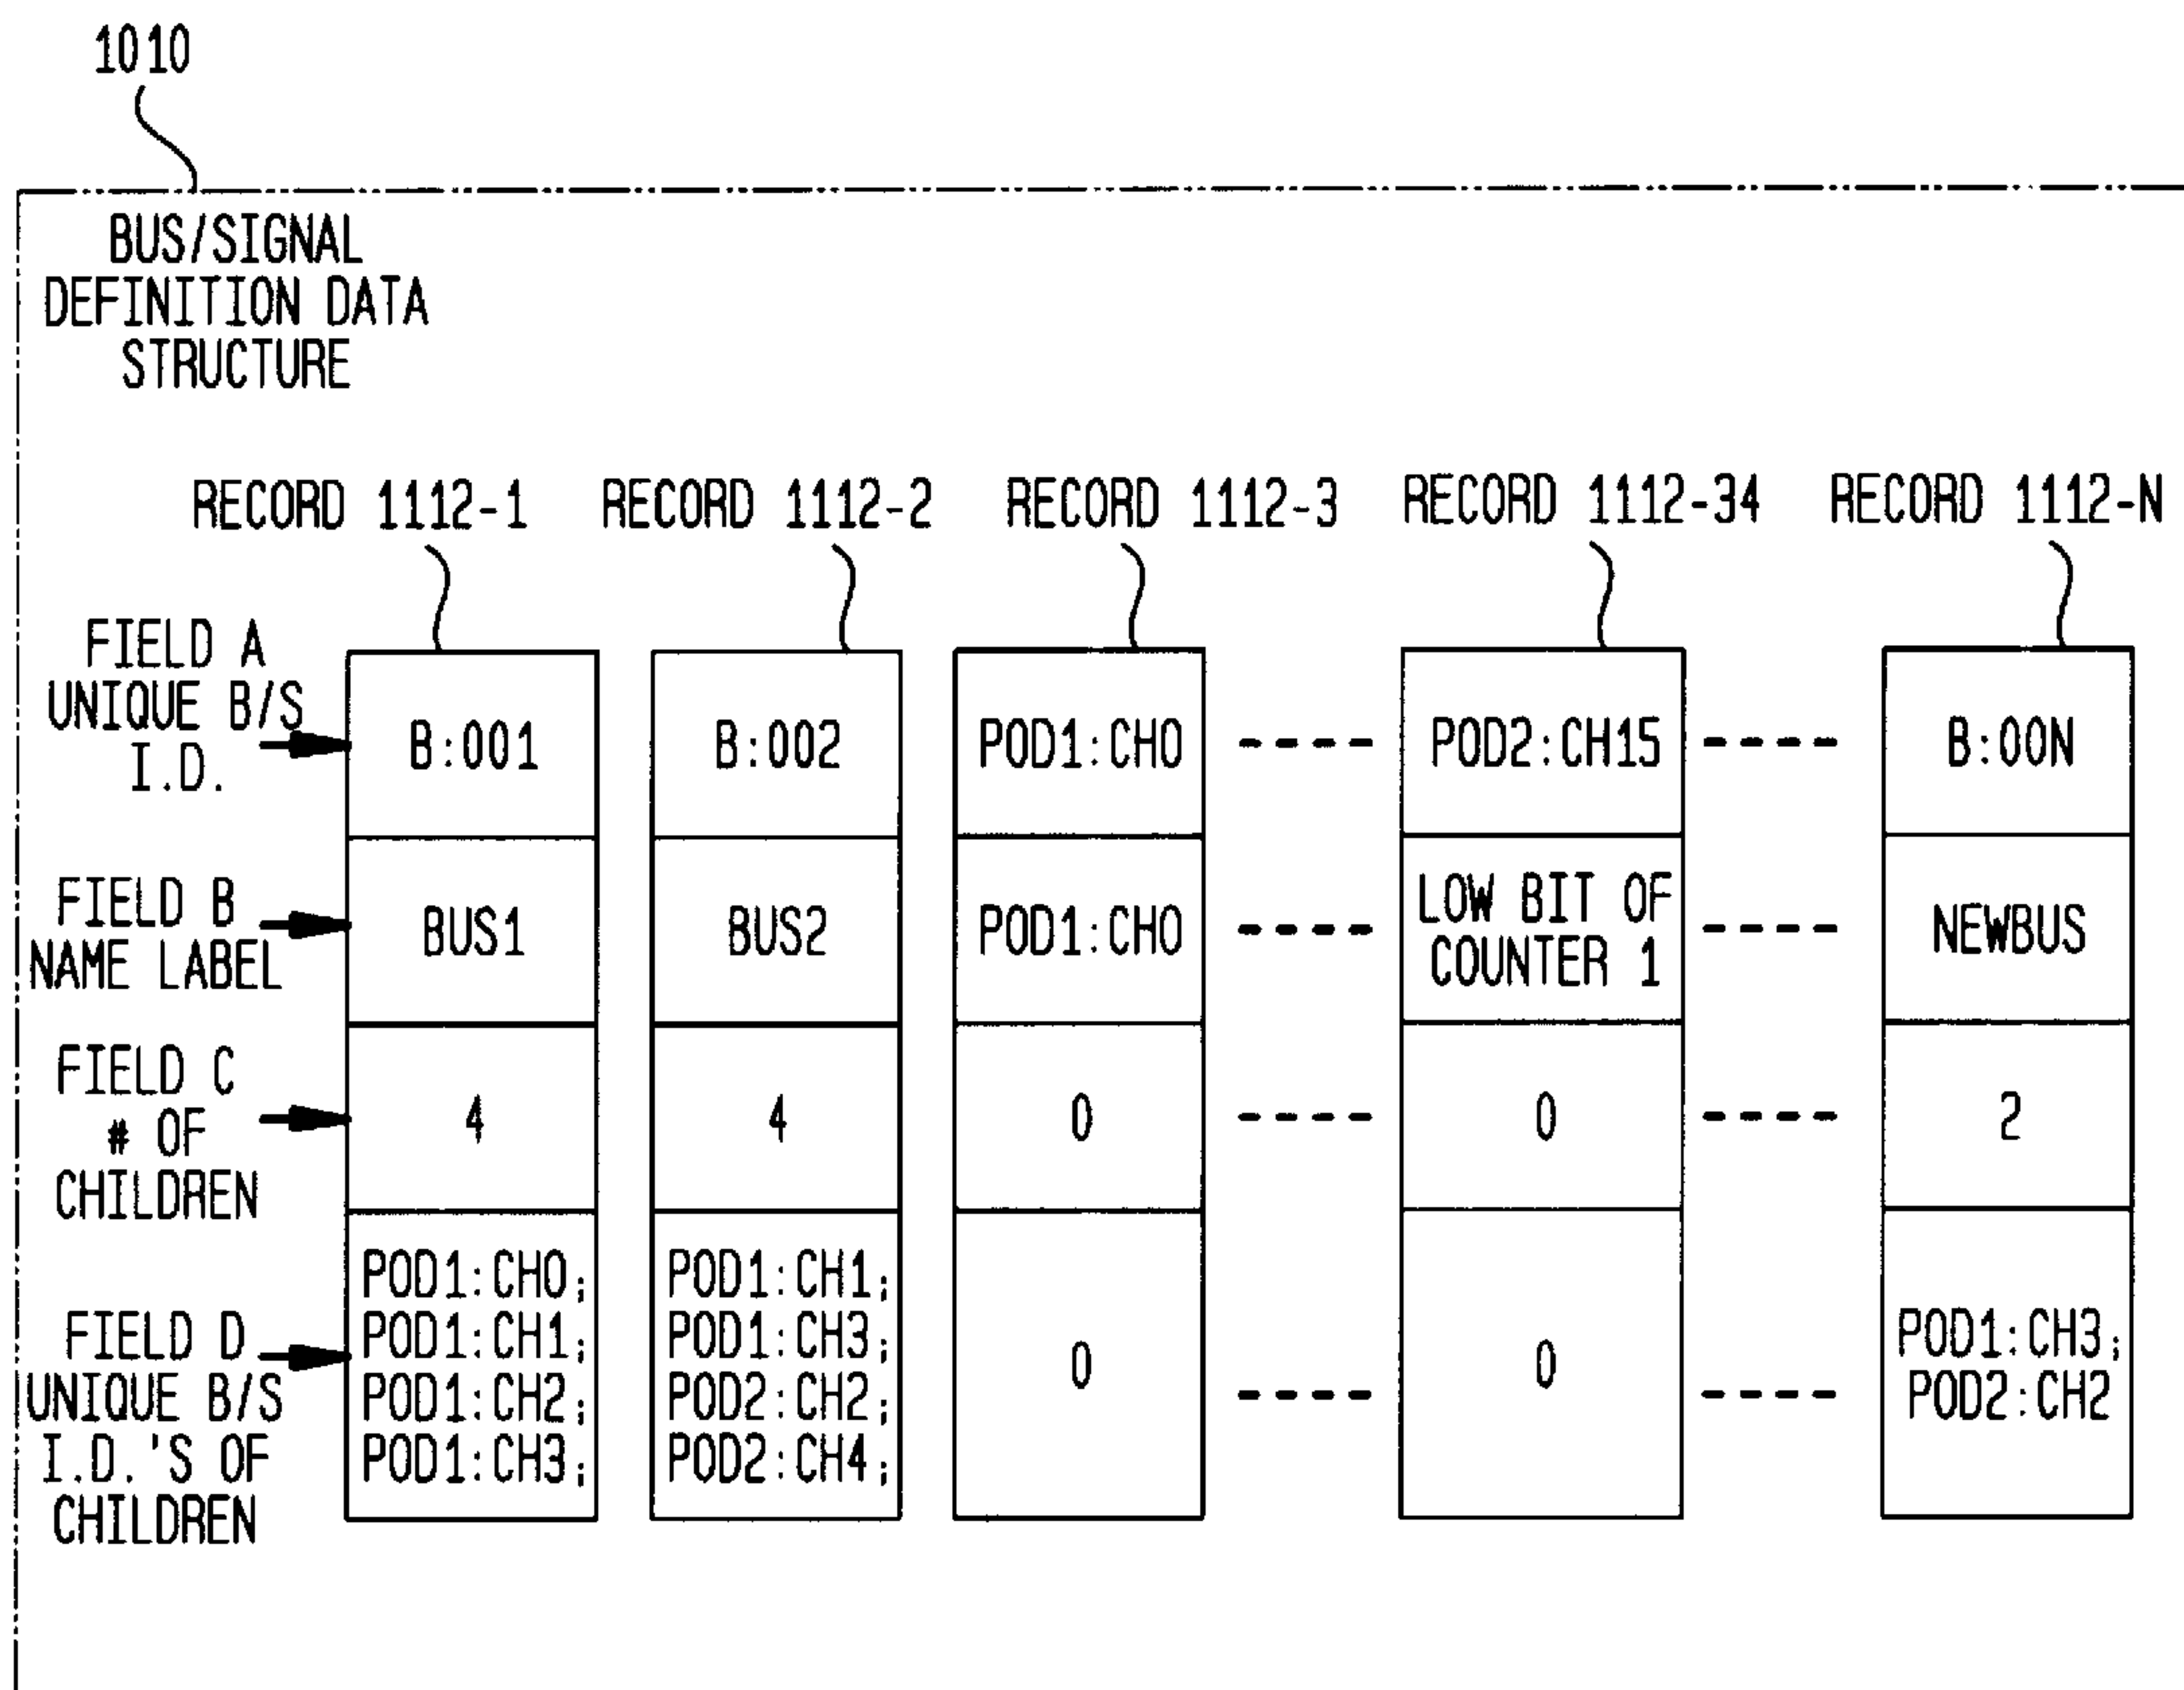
1010

BUS/SIGNAL DEFINITION DATA STRUCTURE

RECORD 1112-1 RECORD 1112-2 RECORD 1112-3 RECORD 1112-34 RECORD 1112-N

| | RECORD 1112-1 | RECORD 1112-2 | RECORD 1112-3 | | RECORD 1112-34 | | RECORD 1112-N |
|---|---|---|---|---|---|---|---|
| FIELD A UNIQUE B/S I.D. | B:001 | B:002 | POD1:CH0 | ---- | POD2:CH15 | ---- | B:00N |
| FIELD B NAME LABEL | BUS1 | BUS2 | POD1:CH0 | ---- | LOW BIT OF COUNTER 1 | ---- | NEWBUS |
| FIELD C # OF CHILDREN | 4 | 4 | 0 | ---- | 0 | ---- | 2 |
| FIELD D UNIQUE B/S I.D.'S OF CHILDREN | POD1:CH0; POD1:CH1; POD1:CH2; POD1:CH3; | POD1:CH1; POD1:CH3; POD2:CH2; POD2:CH4; | 0 | ---- | 0 | ---- | POD1:CH3; POD2:CH2 |